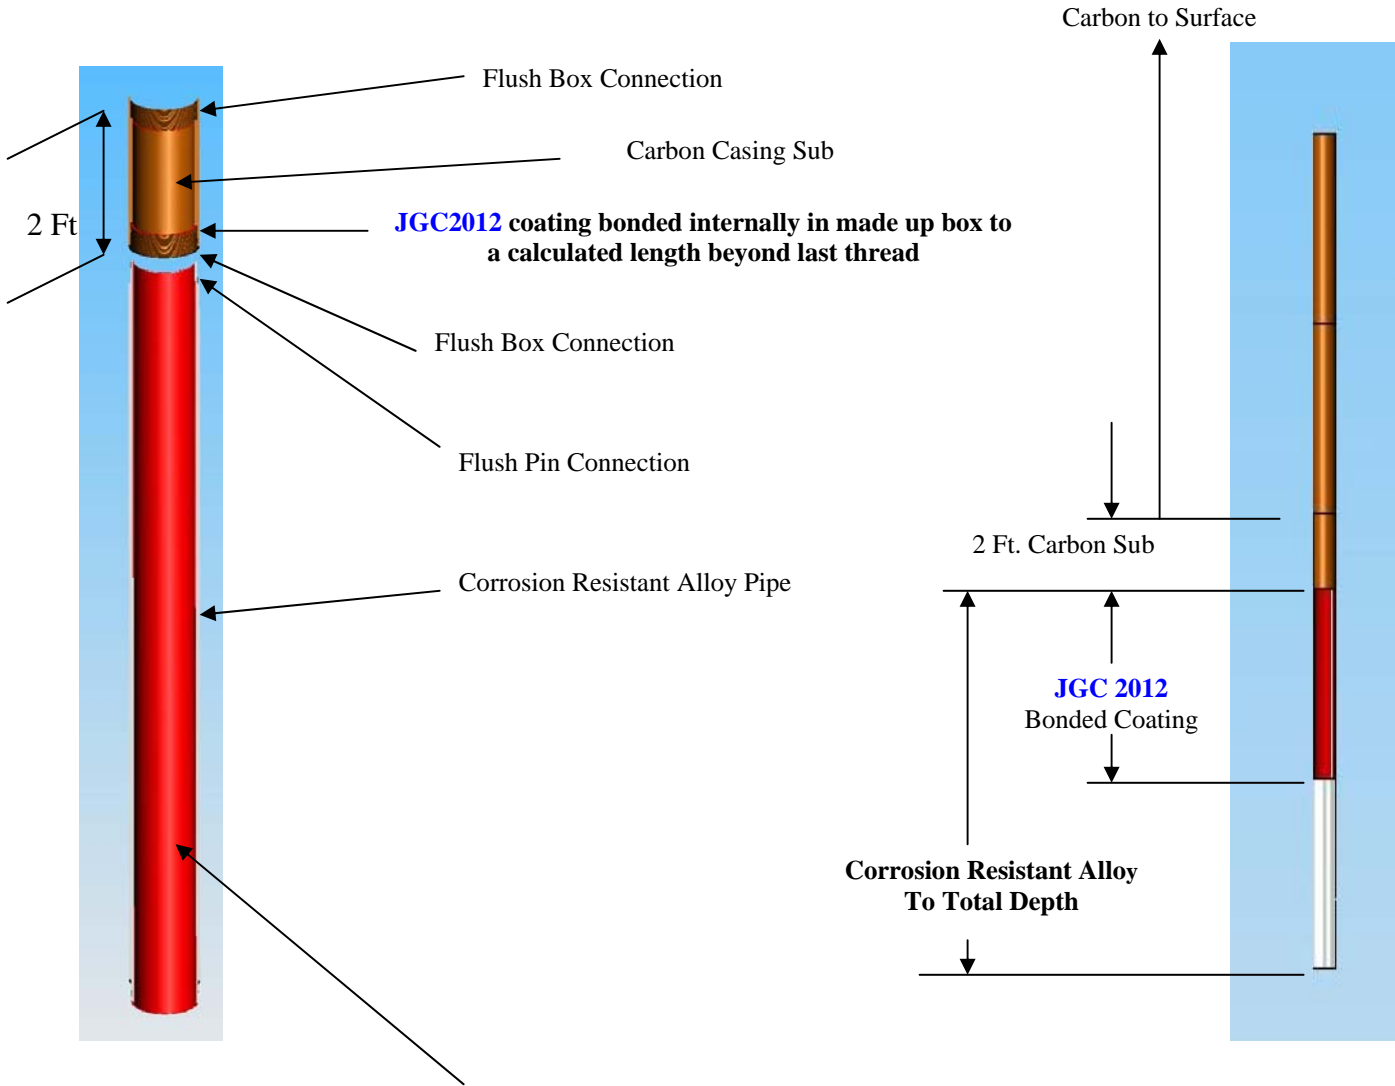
Carbon to Surface

Flush Box Connection

Carbon Casing Sub

2 Ft

JGC2012 coating bonded internally in made up box to a calculated length beyond last thread

Flush Box Connection

Flush Pin Connection

Corrosion Resistant Alloy Pipe

2 Ft. Carbon Sub

JGC 2012
Bonded Coating

Corrosion Resistant Alloy
To Total Depth